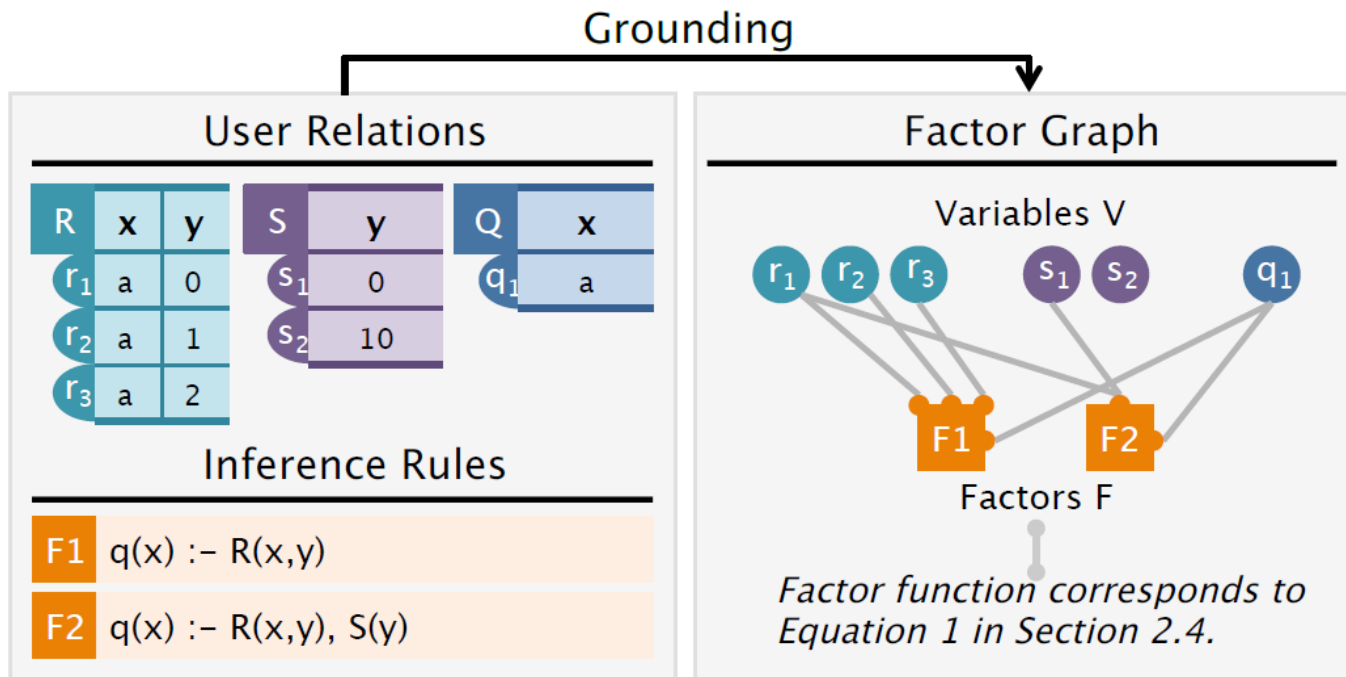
Grounding

User Relations

| R | x | y |
|---|---|---|
| $r_1$ | a | 0 |
| $r_2$ | a | 1 |
| $r_3$ | a | 2 |

| S | y |
|---|---|
| $s_1$ | 0 |
| $s_2$ | 10 |

| Q | x |
|---|---|
| $q_1$ | a |

Inference Rules

F1 q(x) :- R(x,y)

F2 q(x) :- R(x,y), S(y)

Factor Graph

Variables V

$r_1$ $r_2$ $r_3$ $s_1$ $s_2$ $q_1$

F1 F2

Factors F

*Factor function corresponds to Equation 1 in Section 2.4.*